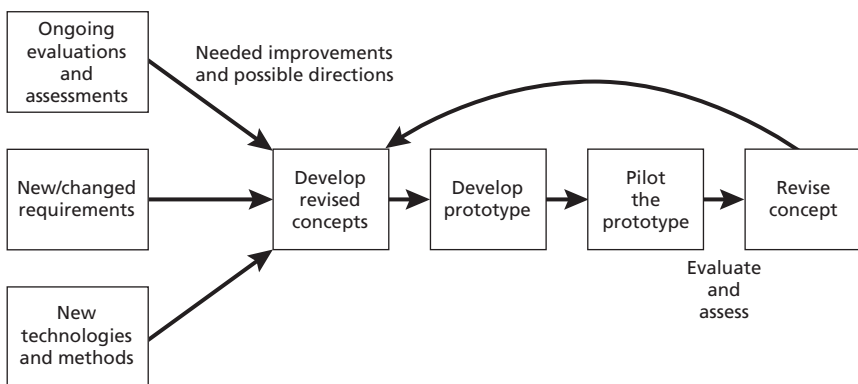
Ongoing evaluations and assessments

Needed improvements and possible directions

New/changed requirements

New technologies and methods

Develop revised concepts

Develop prototype

Pilot the prototype

Revise concept

Evaluate and assess